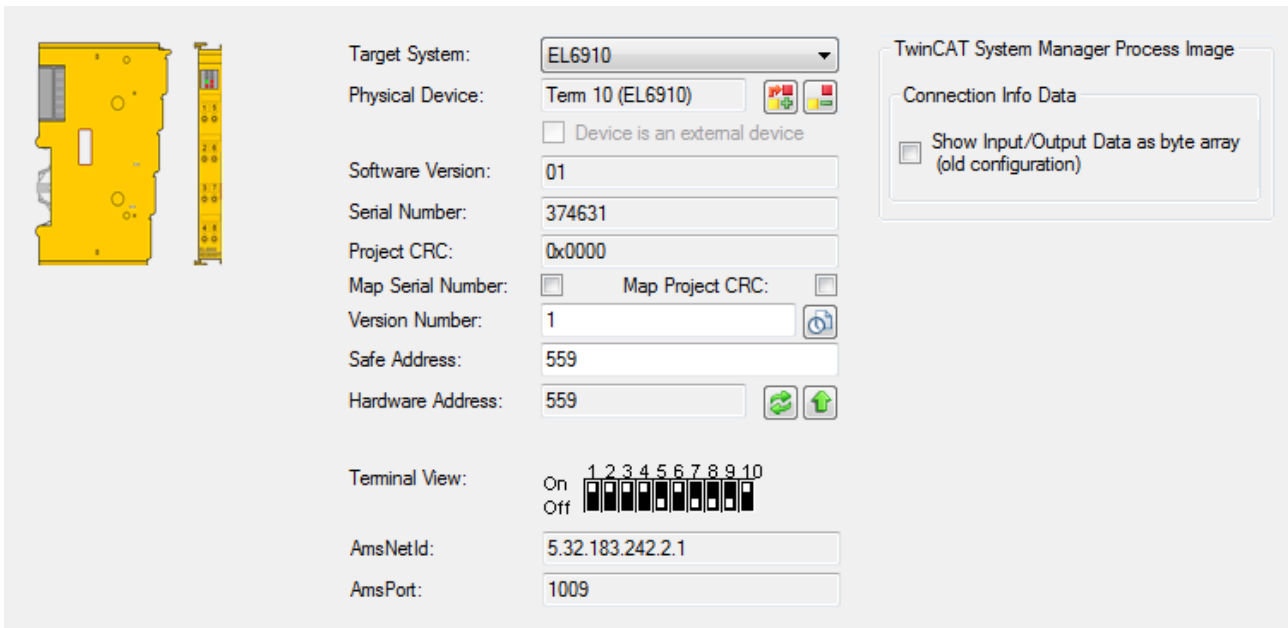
Target System: EL6910
Physical Device: Term 10 (EL6910)
Device is an external device
Software Version: 01
Serial Number: 374631
Project CRC: 0x0000
Map Serial Number: Map Project CRC:
Version Number: 1
Safe Address: 559
Hardware Address: 559
Terminal View: On Off 1 2 3 4 5 6 7 8 9 10
AmsNetId: 5.32.183.242.2.1
AmsPort: 1009

TwinCAT System Manager Process Image
Connection Info Data
Show Input/Output Data as byte array (old configuration)